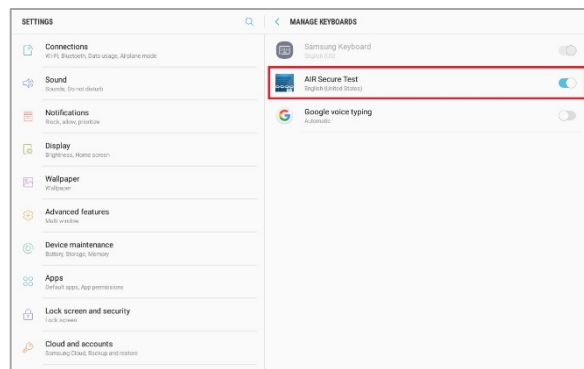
SETTINGS

Connections
Wi-Fi, Bluetooth, Data usage, Airplane mode

Sound
Sounds, Do not disturb

Notifications
Block, allow, prioritize

Display
Brightness, Home screen

Wallpaper
Wallpaper

Advanced features
Multi window

Device maintenance
Battery, Storage, Memory

Apps
Default apps, App permissions

Lock screen and security
Lock screen

Cloud and accounts
Samsung Cloud, Backup and restore

MANAGE KEYBOARDS

Samsung Keyboard
English (US)

AIR Secure Test
English (United States)

Google voice typing
Automatic